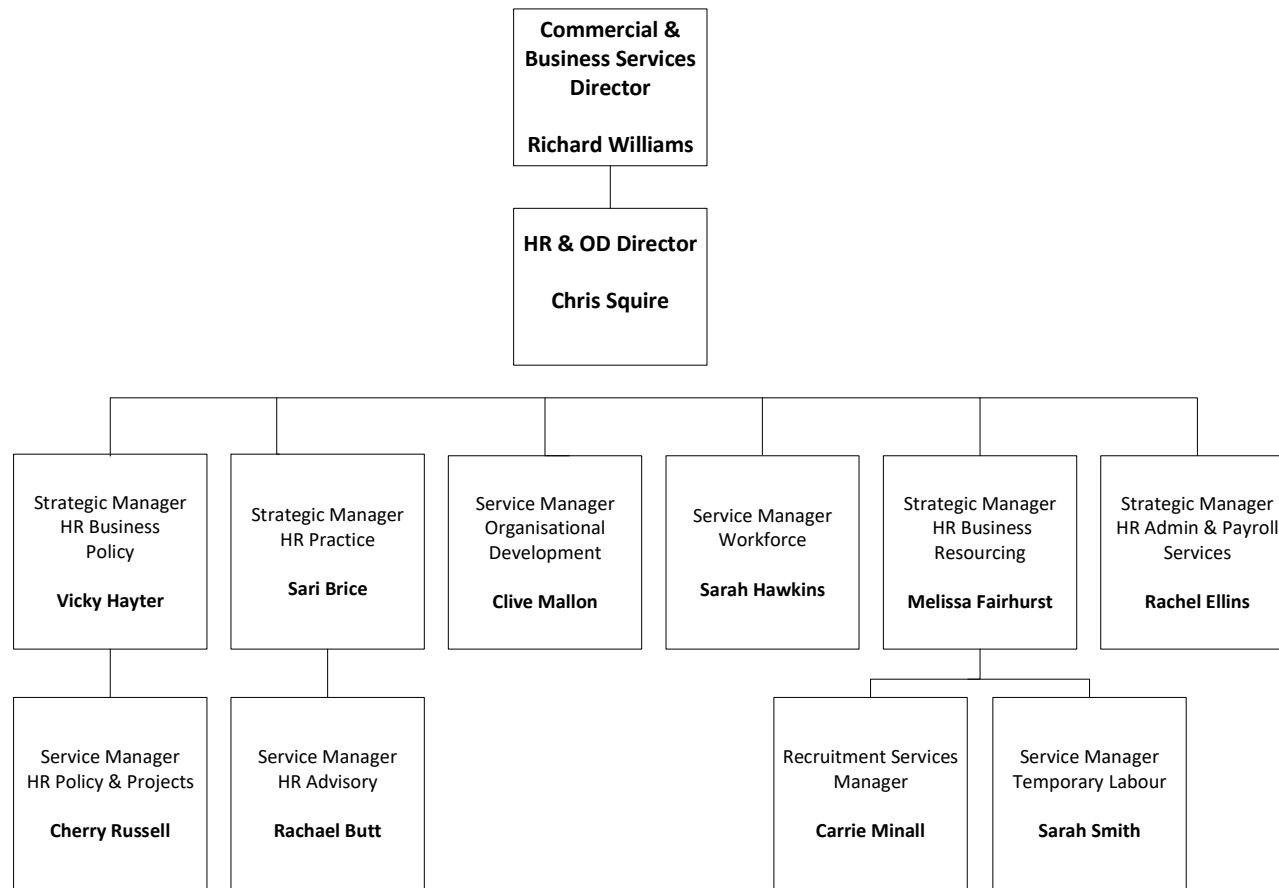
Commercial & Business Services Director

Richard Williams

HR & OD Director

Chris Squire

Strategic Manager HR Business Policy

Vicky Hayter

Strategic Manager HR Practice

Sari Brice

Service Manager Organisational Development

Clive Mallon

Service Manager Workforce

Sarah Hawkins

Strategic Manager HR Business Resourcing

Melissa Fairhurst

Strategic Manager HR Admin & Payroll Services

Rachel Ellins

Service Manager HR Policy & Projects

Cherry Russell

Service Manager HR Advisory

Rachael Butt

Recruitment Services Manager

Carrie Minall

Service Manager Temporary Labour

Sarah Smith